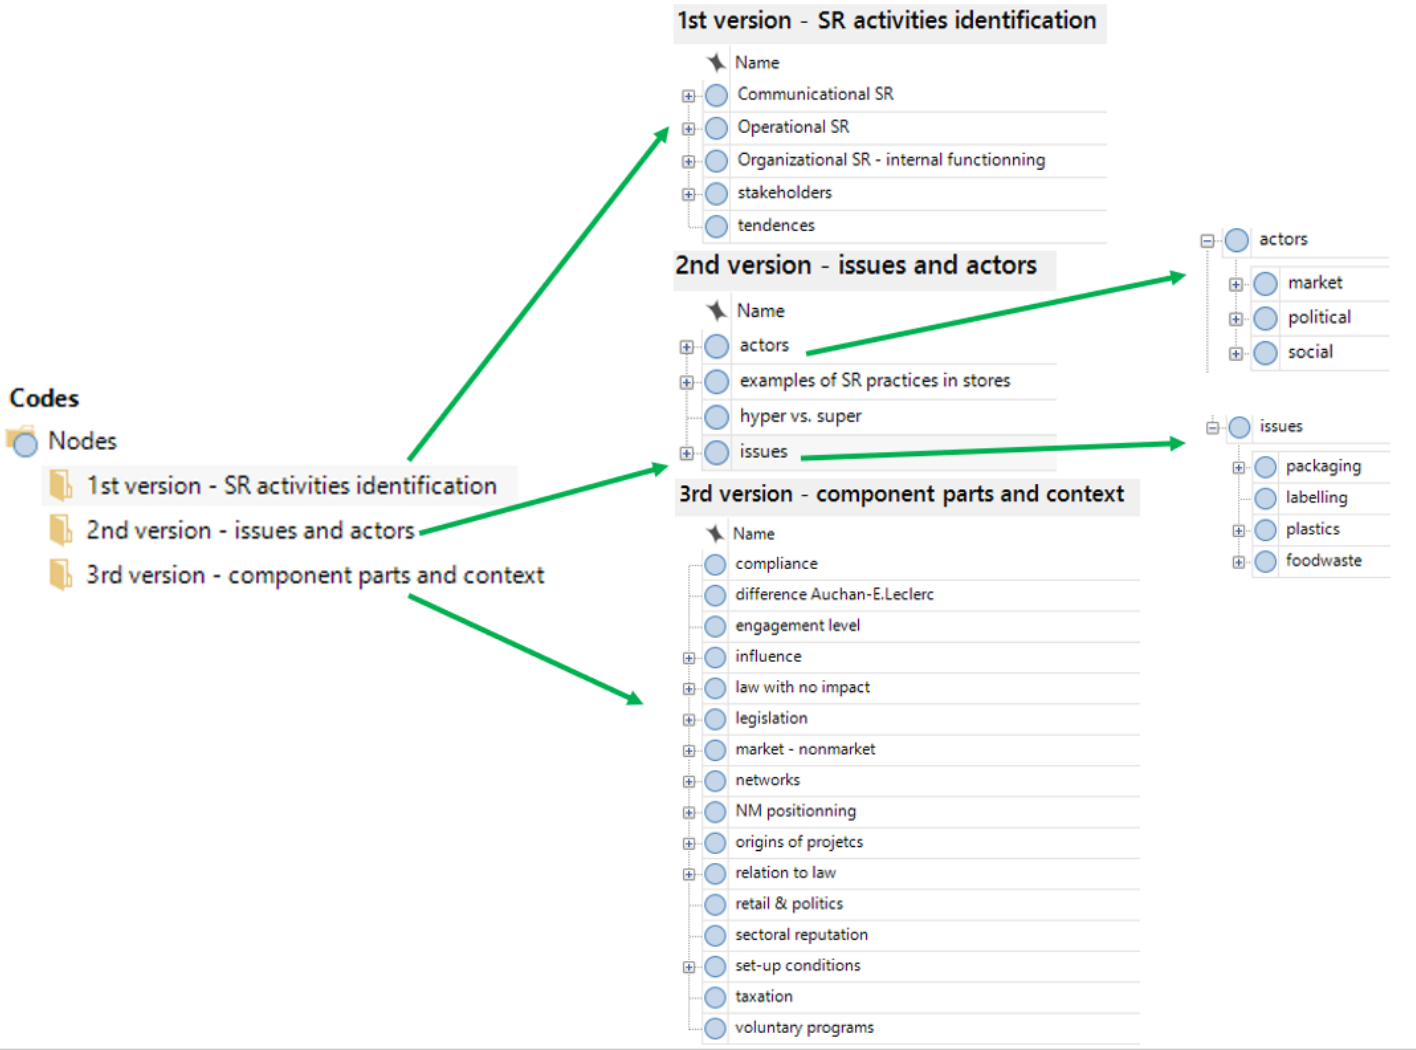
Codes

Nodes

1st version - SR activities identification

2nd version - issues and actors

3rd version - component parts and context

1st version - SR activities identification

Name
Communicational SR
Operational SR
Organizational SR - internal functionning
stakeholders
tendences

2nd version - issues and actors

Name
actors
examples of SR practices in stores
hyper vs. super
issues

actors
market
political
social

issues
packaging
labelling
plastics
foodwaste

3rd version - component parts and context

Name
compliance
difference Auchan-E.Leclerc
engagement level
influence
law with no impact
legislation
market - nonmarket
networks
NM positionning
origins of projetcs
relation to law
retail & politics
sectoral reputation
set-up conditions
taxation
voluntary programs